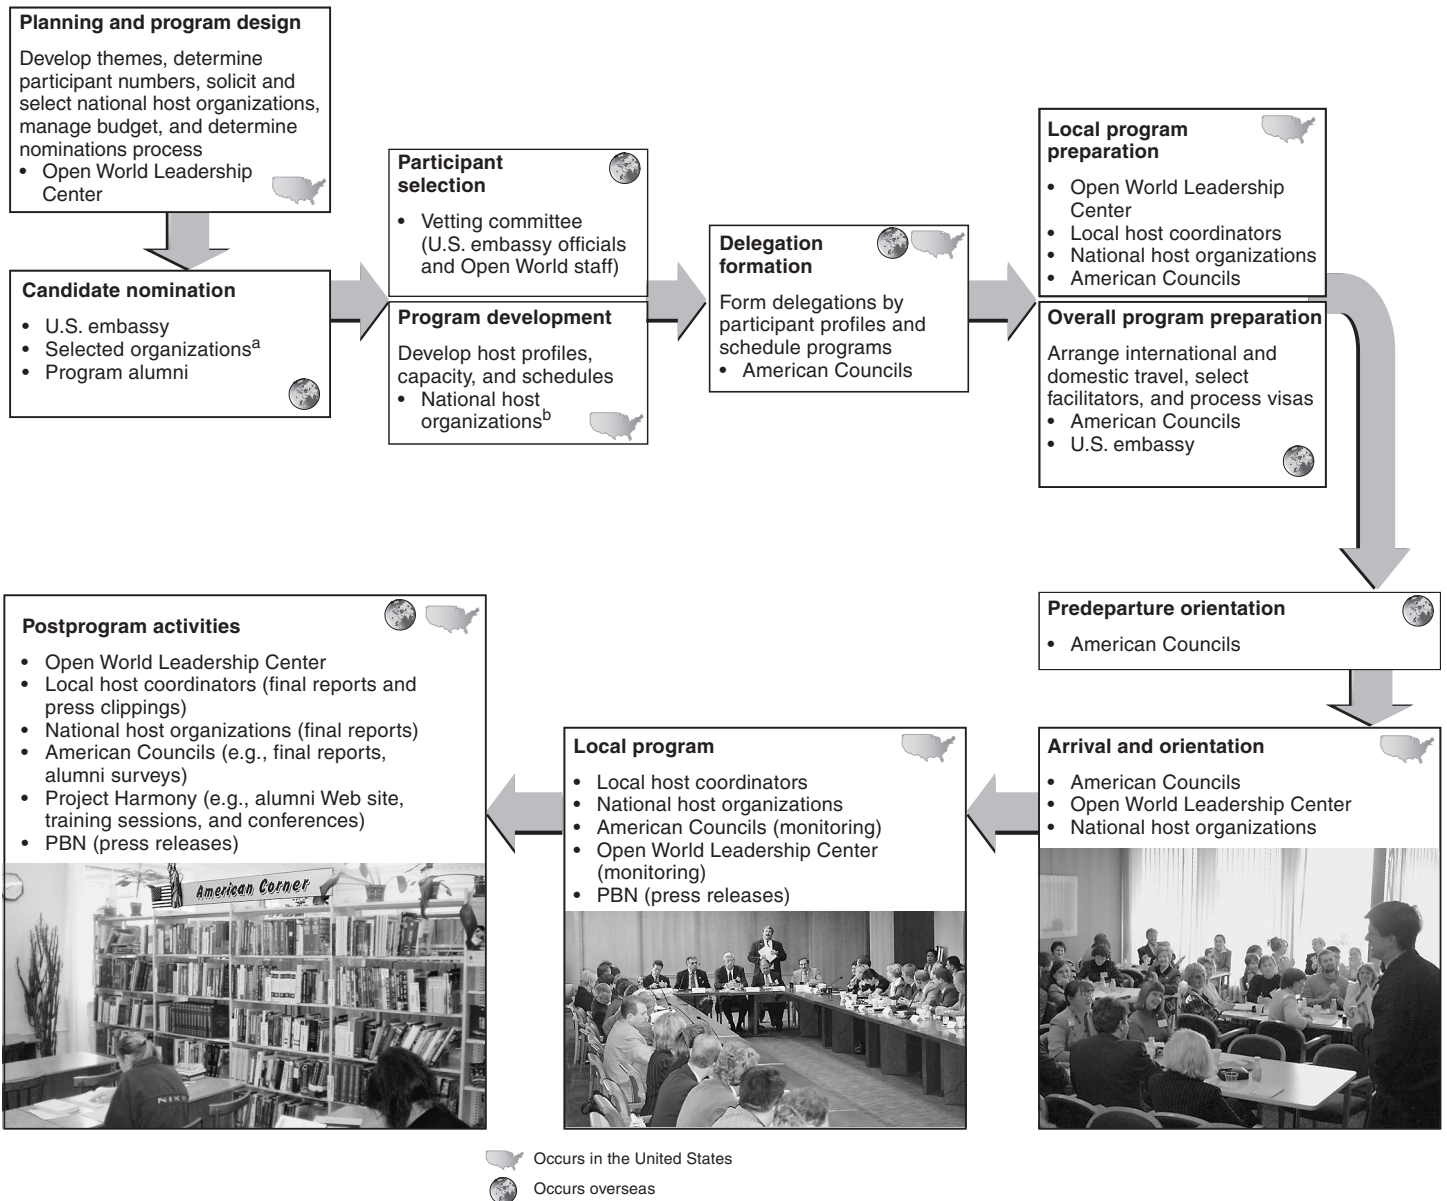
**Planning and program design**

Develop themes, determine participant numbers, solicit and select national host organizations, manage budget, and determine nominations process
• Open World Leadership Center

**Candidate nomination**

• U.S. embassy
• Selected organizations$^a$
• Program alumni

**Participant selection**

• Vetting committee (U.S. embassy officials and Open World staff)

**Program development**

Develop host profiles, capacity, and schedules
• National host organizations$^b$

**Delegation formation**

Form delegations by participant profiles and schedule programs
• American Councils

**Local program preparation**

• Open World Leadership Center
• Local host coordinators
• National host organizations
• American Councils

**Overall program preparation**

Arrange international and domestic travel, select facilitators, and process visas
• American Councils
• U.S. embassy

**Predeparture orientation**

• American Councils

**Arrival and orientation**

• American Councils
• Open World Leadership Center
• National host organizations

**Local program**

• Local host coordinators
• National host organizations
• American Councils (monitoring)
• Open World Leadership Center (monitoring)
• PBN (press releases)

**Postprogram activities**

• Open World Leadership Center
• Local host coordinators (final reports and press clippings)
• National host organizations (final reports)
• American Councils (e.g., final reports, alumni surveys)
• Project Harmony (e.g., alumni Web site, training sessions, and conferences)
• PBN (press releases)

American Corner

NIKE

Occurs in the United States
Occurs overseas